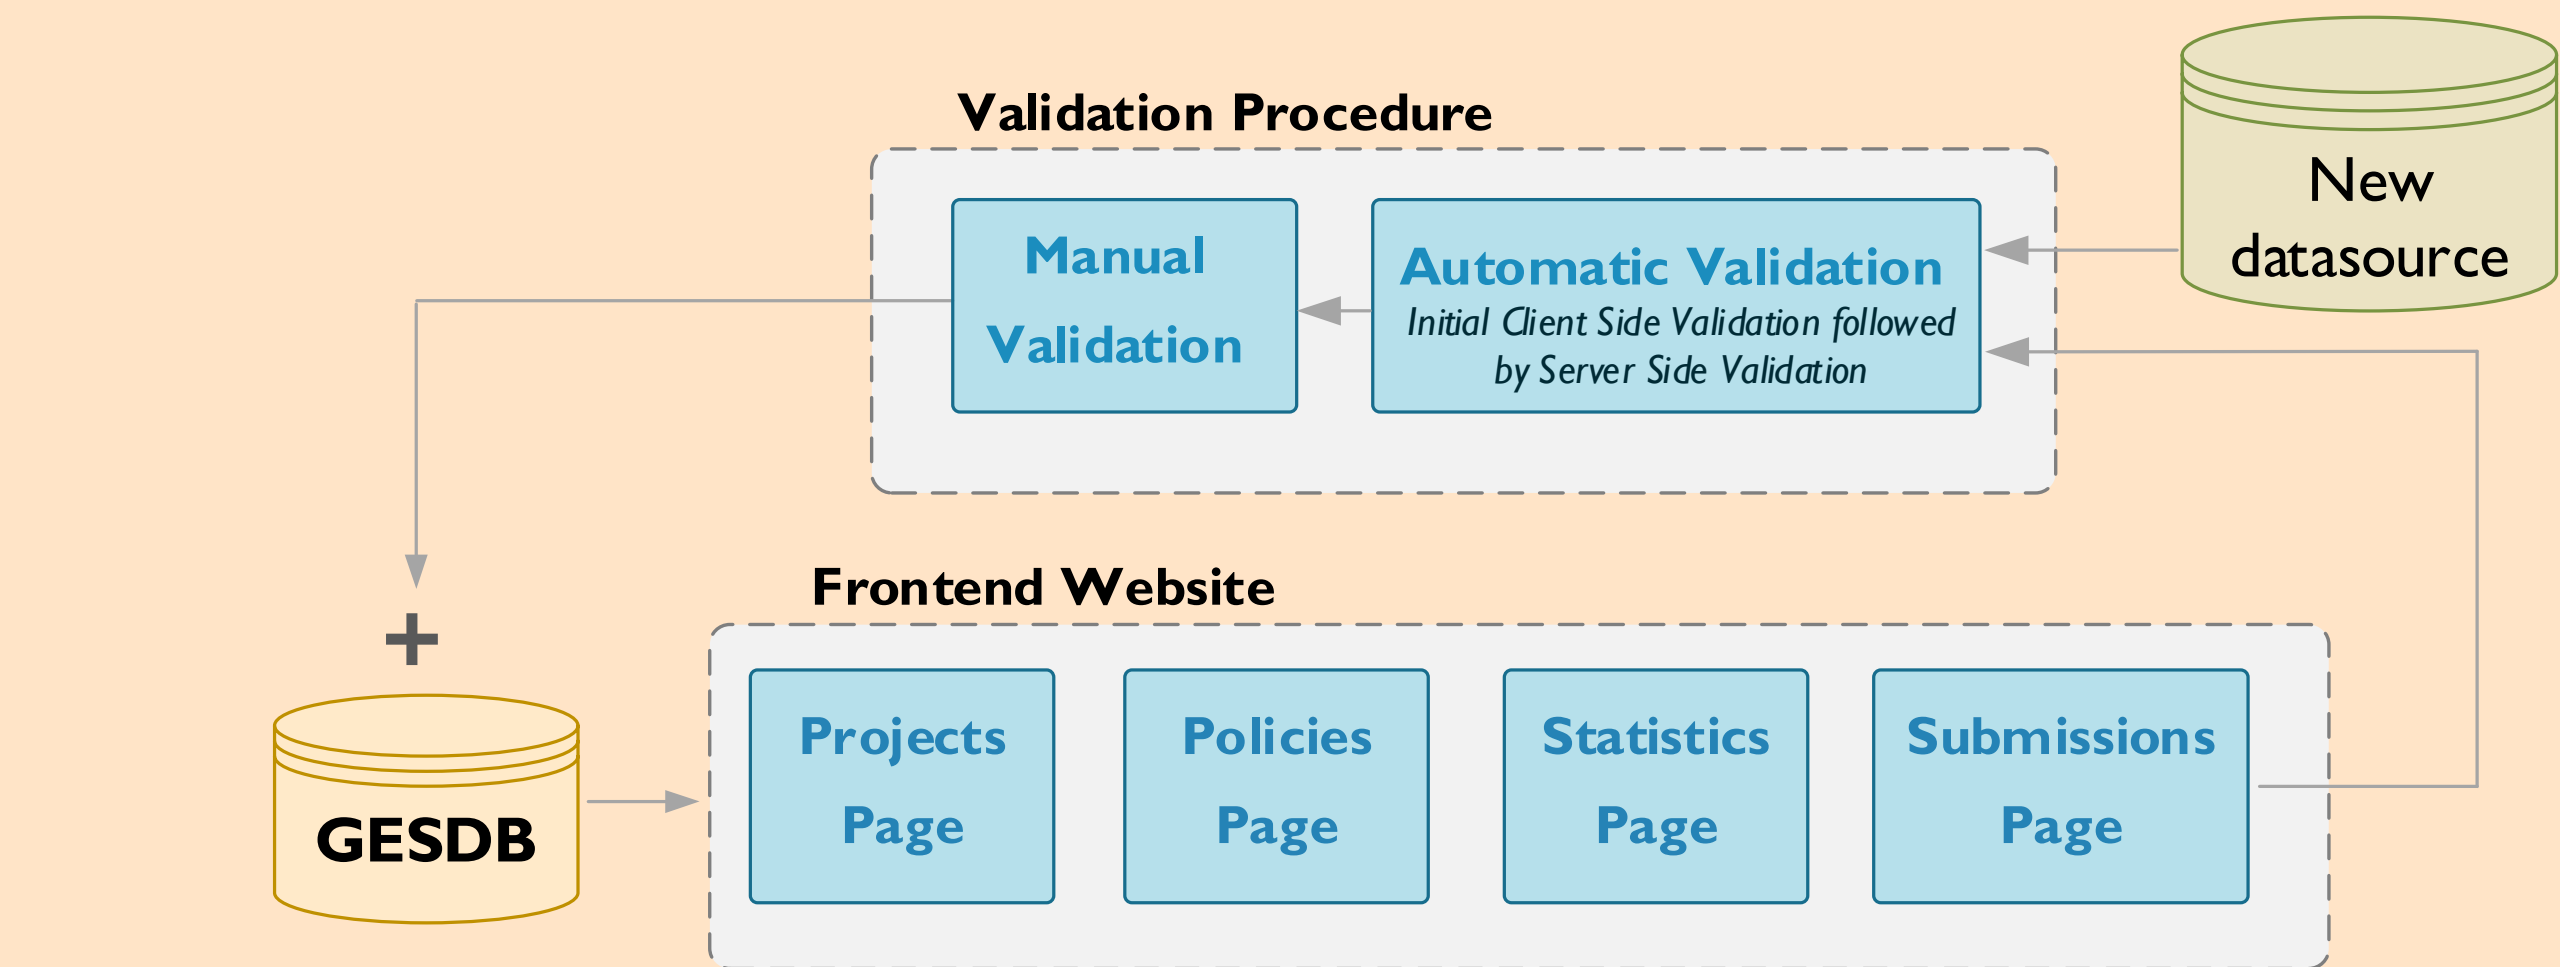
Validation Procedure

New datasource

Manual Validation

Automatic Validation
Initial Client Side Validation followed by Server Side Validation

Frontend Website

+

GESDB

Projects Page

Policies Page

Statistics Page

Submissions Page